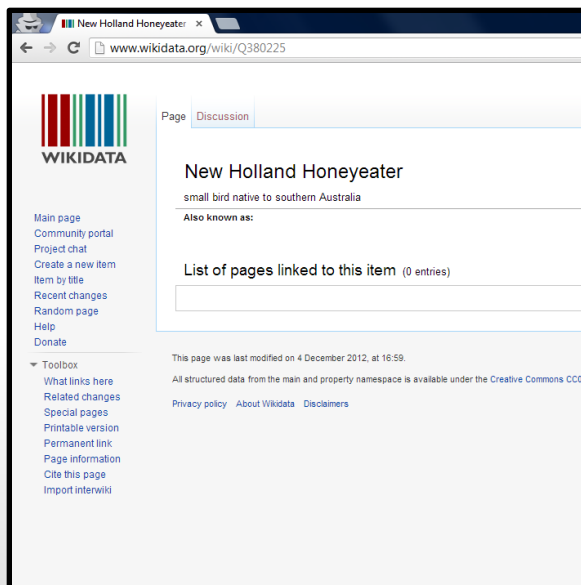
New Holland Honeyeater ×

www.wikidata.org/wiki/Q380225

WIKIDATA

Page Discussion

New Holland Honeyeater

small bird native to southern Australia

Also known as:

List of pages linked to this item (0 entries)

Main page
Community portal
Project chat
Create a new item
Item by title
Recent changes
Random page
Help
Donate

Toolbox
What links here
Related changes
Special pages
Printable version
Permanent link
Page information
Cite this page
Import interwiki

This page was last modified on 4 December 2012, at 16:59.

All structured data from the main and property namespace is available under the Creative Commons CC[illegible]

Privacy policy About Wikidata Disclaimers